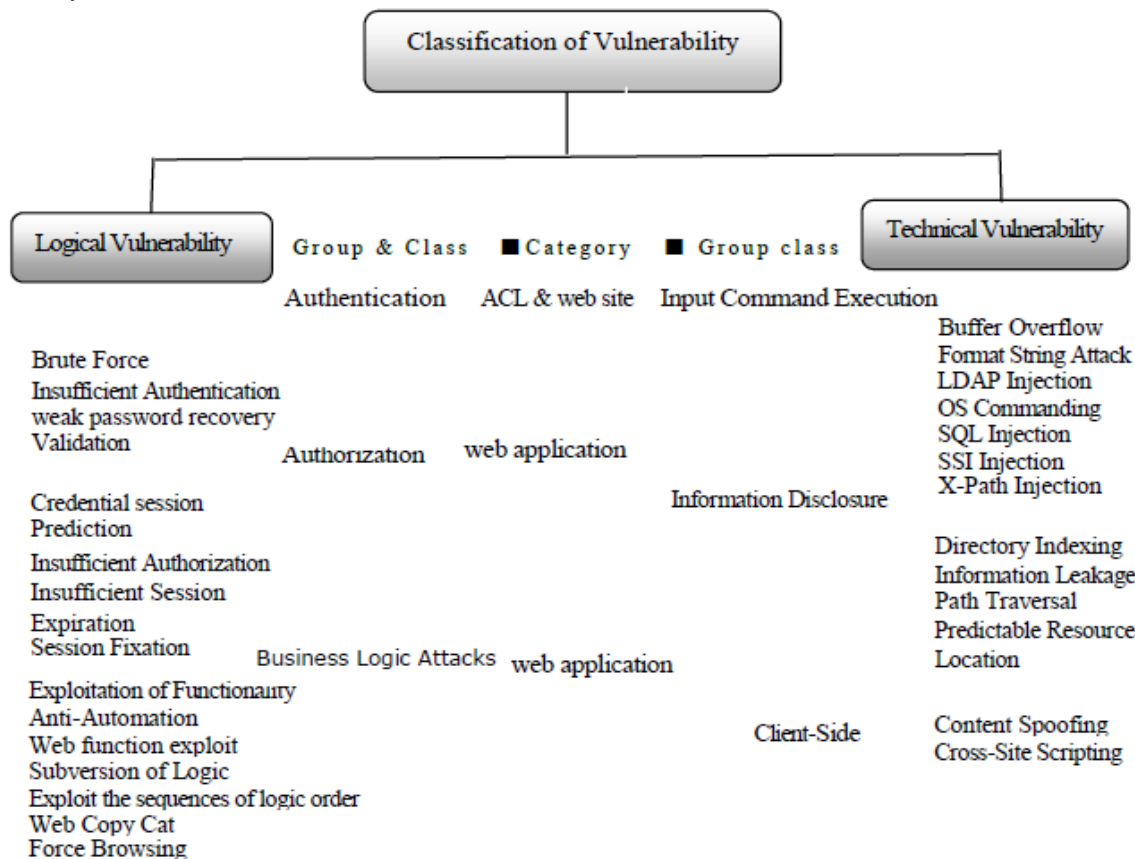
Classification of Vulnerability

Logical Vulnerability

Group & Class ■ Category ■ Group class

Technical Vulnerability

Authentication ACL & web site Input Command Execution

Brute Force
Insufficient Authentication
weak password recovery
Validation

Authorization web application

Credential session
Prediction
Insufficient Authorization
Insufficient Session
Expiration
Session Fixation

Business Logic Attacks web application

Exploitation of Functionaury
Anti-Automation
Web function exploit
Subversion of Logic
Exploit the sequences of logic order
Web Copy Cat
Force Browsing

Buffer Overflow
Format String Attack
LDAP Injection
OS Commanding
SQL Injection
SSI Injection
X-Path Injection

Information Disclosure

Directory Indexing
Information Leakage
Path Traversal
Predictable Resource
Location

Client-Side

Content Spoofing
Cross-Site Scripting